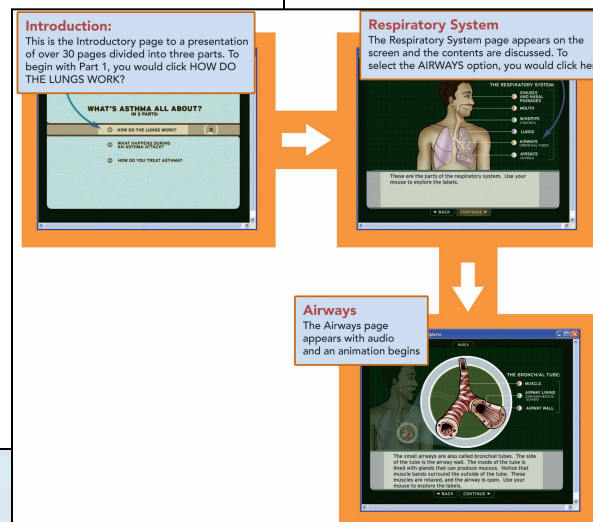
**Introduction:**
This is the Introductory page to a presentation of over 30 pages divided into three parts. To begin with Part 1, you would click HOW DO THE LUNGS WORK?

WHAT'S ASTHMA ALL ABOUT?
IN 3 PARTS:
HOW DO THE LUNGS WORK?
WHAT HAPPENS DURING AN ASTHMA ATTACK?
HOW DO YOU TREAT ASTHMA?

**Respiratory System**
The Respiratory System page appears on the screen and the contents are discussed. To select the AIRWAYS option, you would click her

THE RESPIRATORY SYSTEM
SINUSES AND NASAL PASSAGES
MOUTH
WINDPIPE (TRACHEA)
LUNGS
AIRWAYS (BRONCHIAL TUBES)
AIRSACS (ALVEOLI)

These are the parts of the respiratory system. Use your mouse to explore the labels.
◄ BACK CONTINUE ►

**Airways**
The Airways page appears with audio and an animation begins

plorer
INDEX
THE BRONCHIAL TUBE:
MUSCLE
AIRWAY LINING (MUCOUS GLANDS)
AIRWAY WALL

The small airways are also called bronchial tubes. The side of the tube is the airway wall. The inside of the tube is lined with glands that can produce mucous. Notice that muscle bands surround the outside of the tube. These muscles are relaxed, and the airway is open. Use your mouse to explore the labels.
◄ BACK CONTINUE ►